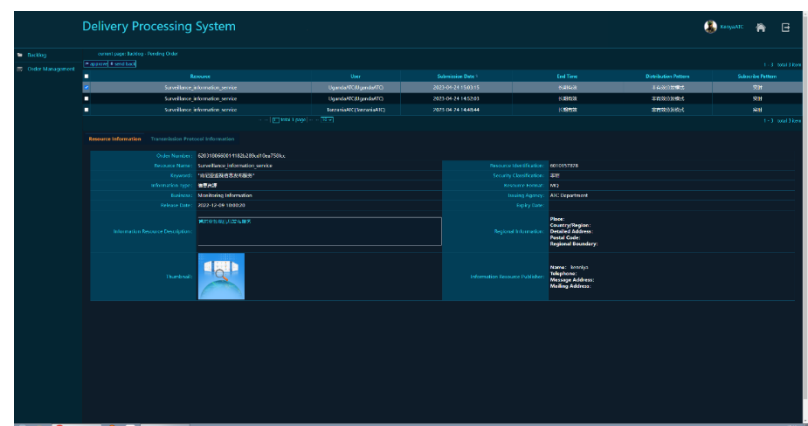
Delivery Processing System

KenyaATC

Backlog

Order Management

current page: Backlog - Pending Order

approve | send back

1 - 3 total 3 item

| | Resource | User | Submission Date | End Time | Distribution Pattern | Subscribe Pattern |
|---|---|---|---|---|---|---|
| ✓ | Surveillance_information_service | UgandaATC01(UgandaATC) | 2023-04-24 15:03:15 | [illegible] | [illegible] | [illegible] |
| | Surveillance_information_service | UgandaATC01(UgandaATC) | 2023-04-24 14:52:03 | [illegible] | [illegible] | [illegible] |
| | Surveillance_information_service | TanzaniaATC(TanzaniaATC) | 2023-04-24 14:45:44 | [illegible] | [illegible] | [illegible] |

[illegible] total 1 page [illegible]

1 - 3 total 3 item

Resource Information | Transmission Protocol Information

Order Number: 6263106660011182b28cd10ea758cc

Resource Name: Surveillance_information_service

Resource Identification: 8010357328

Keyword: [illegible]

Security Classification: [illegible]

Information type: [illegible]

Resource Format: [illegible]

Business: Monitoring Information

Issuing Agency: ATC Department

Release Date: 2022-12-09 10:00:20

Expiry Date:

Information Resource Description: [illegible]

Regional Information:
Place:
Country/Region:
Detailed Address:
Postal Code:
Regional Boundary:

Thumbnail:

Information Resource Publisher:
Name: kenkiya
Telephone:
Message Address:
Mailing Address: